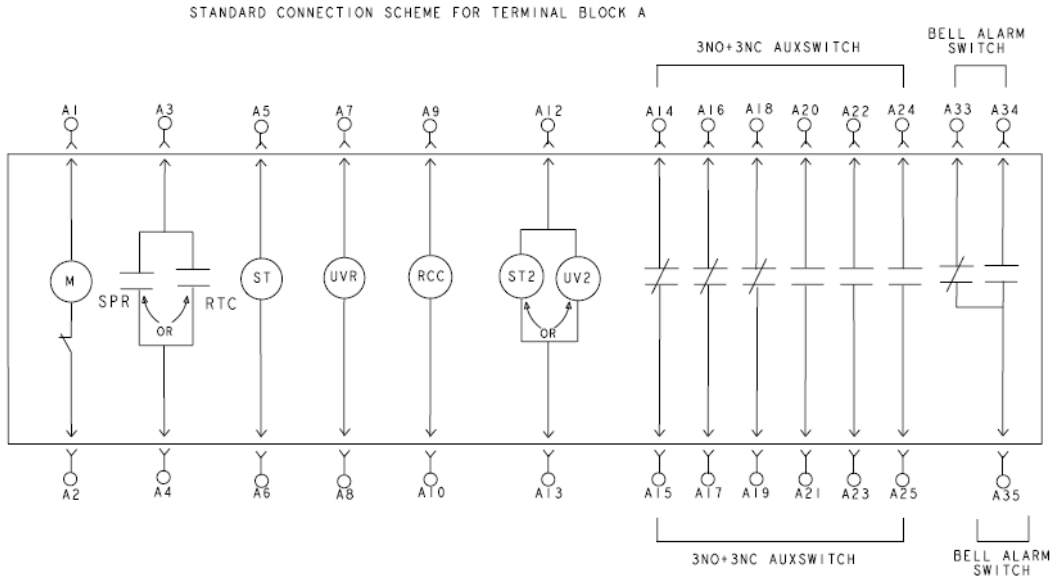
STANDARD CONNECTION SCHEME FOR TERMINAL BLOCK A

3NO+3NC AUXSWITCH

BELL ALARM SWITCH

A1 A3 A5 A7 A9 A12 A14 A16 A18 A20 A22 A24 A33 A34

M

SPR RTC

OR

ST

UVR

RCC

ST2 UV2

OR

A2 A4 A6 A8 A10 A13 A15 A17 A19 A21 A23 A25 A35

3NO+3NC AUXSWITCH

BELL ALARM SWITCH